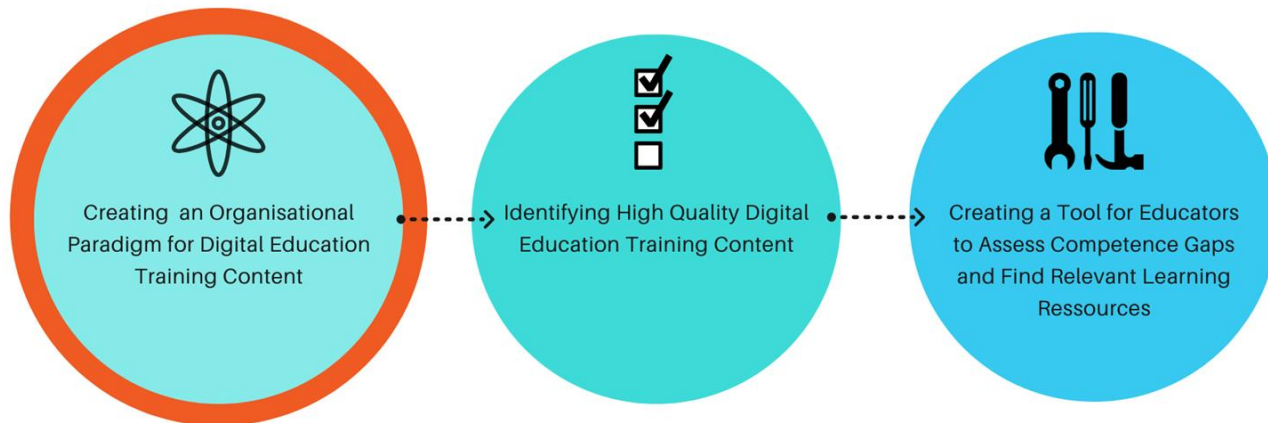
Creating an Organisational Paradigm for Digital Education Training Content

Identifying High Quality Digital Education Training Content

Creating a Tool for Educators to Assess Competence Gaps and Find Relevant Learning Ressources